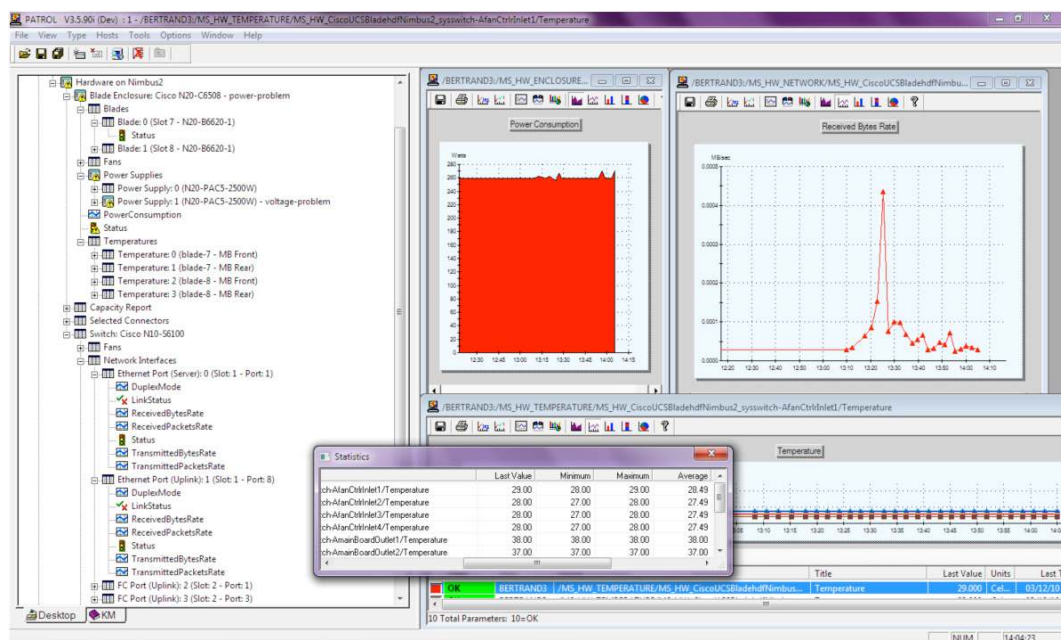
PATROL V3.5.90i (Dev) : 1 - /BERTRAND3/MS_HW_TEMPERATURE/MS_HW_CiscoUCSBladehdfNimbus2_sysswitch-AfanCtrlInlet1/Temperature

File View Type Hosts Tools Options Window Help

Hardware on Nimbus2
Blade Enclosure: Cisco N20-C6508 - power-problem
Blades
Blade: 0 (Slot 7 - N20-B6620-1)
Status
Blade: 1 (Slot 8 - N20-B6620-1)
Fans
Power Supplies
Power Supply: 0 (N20-PAC5-2500W)
Power Supply: 1 (N20-PAC5-2500W) - voltage-problem
PowerConsumption
Status
Temperatures
Temperature: 0 (blade-7 - MB Front)
Temperature: 1 (blade-7 - MB Rear)
Temperature: 2 (blade-8 - MB Front)
Temperature: 3 (blade-8 - MB Rear)
Capacity Report
Selected Connectors
Switch: Cisco N10-S6100
Fans
Network Interfaces
Ethernet Port (Server): 0 (Slot: 1 - Port: 1)
DuplexMode
LinkStatus
ReceivedBytesRate
ReceivedPacketsRate
Status
TransmittedBytesRate
TransmittedPacketsRate
Ethernet Port (Uplink): 1 (Slot: 1 - Port: 8)
DuplexMode
LinkStatus
ReceivedBytesRate
ReceivedPacketsRate
Status
TransmittedBytesRate
TransmittedPacketsRate
FC Port (Uplink): 2 (Slot: 2 - Port: 1)
FC Port (Uplink): 3 (Slot: 2 - Port: 3)

Desktop KM

/BERTRAND3/MS_HW_ENCLOSURE...
Power Consumption
Watts
12:30 12:45 13:00 13:15 13:30 13:45 14:00 14:15

/BERTRAND3/MS_HW_NETWORK/MS_HW_CiscoUCSBladehdfNimbu...
Received Bytes Rate
MB/sec
0.0005 0.0004 0.0003 0.0002 0.0001 0.0000
12:20 12:30 12:40 12:50 13:00 13:10 13:20 13:30 13:40 13:50 14:00 14:10

/BERTRAND3/MS_HW_TEMPERATURE/MS_HW_CiscoUCSBladehdfNimbus2_sysswitch-AfanCtrlInlet1/Temperature
Temperature

Statistics
| | Last Value | Minimum | Maximum | Average |
|---|---|---|---|---|
| ch-AfanCtrlInlet1/Temperature | 29.00 | 28.00 | 29.00 | 28.49 |
| ch-AfanCtrlInlet2/Temperature | 28.00 | 27.00 | 28.00 | 27.49 |
| ch-AfanCtrlInlet3/Temperature | 28.00 | 27.00 | 28.00 | 27.49 |
| ch-AfanCtrlInlet4/Temperature | 28.00 | 27.00 | 28.00 | 27.49 |
| ch-AmainBoardOutlet1/Temperature | 38.00 | 38.00 | 38.00 | 38.00 |
| ch-AmainBoardOutlet2/Temperature | 37.00 | 37.00 | 37.00 | 37.00 |

Title | Last Value | Units | Last
OK | BERTRAND3 | /MS_HW_TEMPERATURE/MS_HW_CiscoUCSBladehdfNimbus... | Temperature | 29.000 | Cel... | 03/12/10

10 Total Parameters: 10=OK
NUM 14:04:23